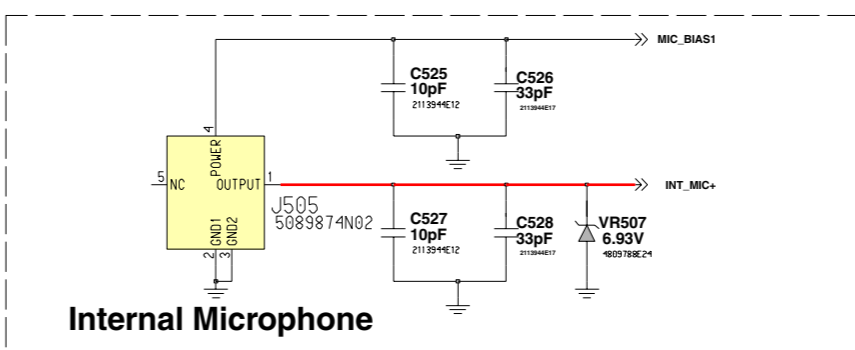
MIC_BIAS1

C525
10pF
2113944E12

C526
33pF
2113944E17

4
POWER
5 NC
OUTPUT 1
GND1
GND2
2 3

J505
5089874N02

INT_MIC+

C527
10pF
2113944E12

C528
33pF
2113944E17

VR507
6.93V
4809788E24

Internal Microphone